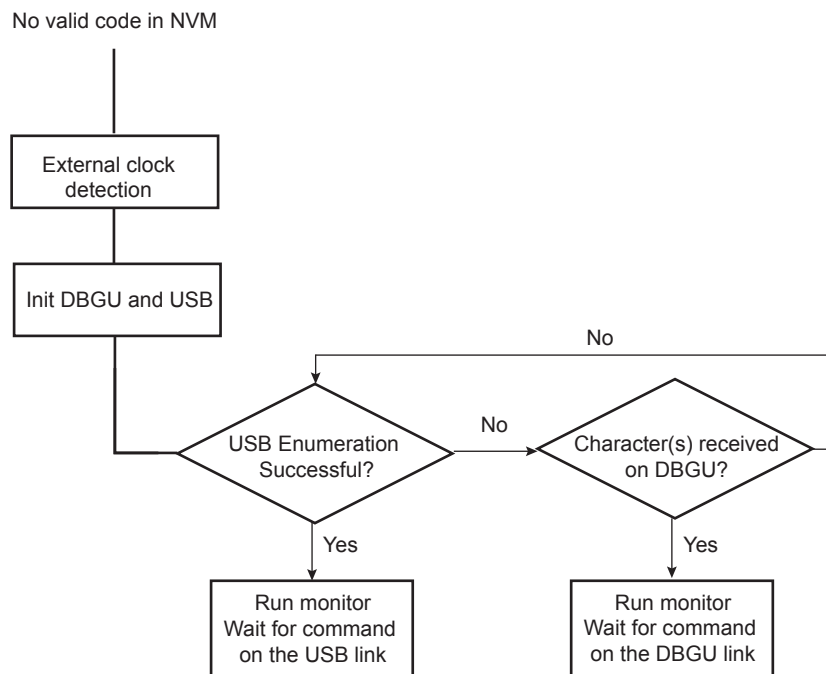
No valid code in NVM

External clock detection

Init DBGU and USB

No

USB Enumeration Successful?

No

Character(s) received on DBGU?

Yes

Yes

Run monitor Wait for command on the USB link

Run monitor Wait for command on the DBGU link